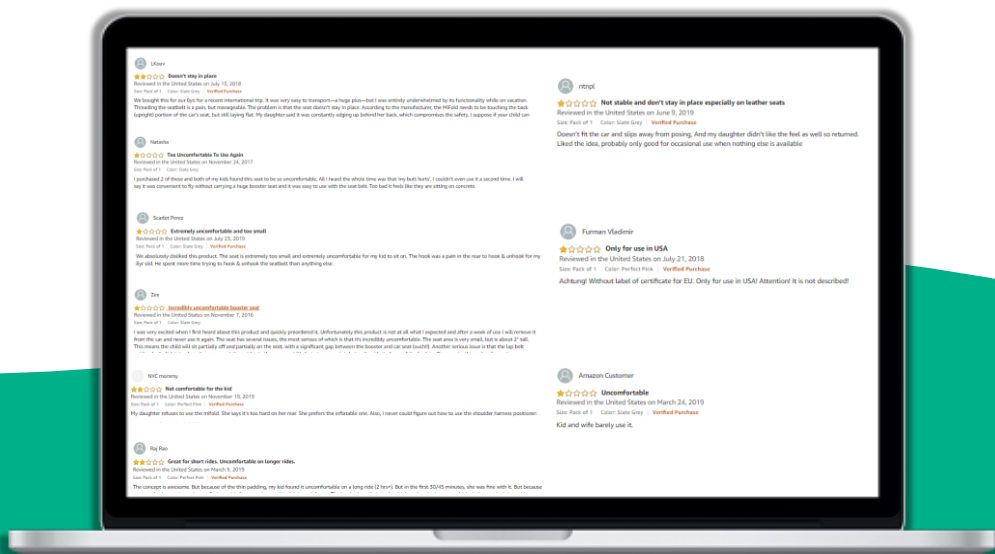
Ulixev
Doesn't stay in place
Reviewed in the United States on July 15, 2018
Size: Pack of 1 | Color: Slate Grey | Verified Purchase
We bought this for our 8yo for a recent international trip. It was very easy to transport—a huge plus—but I was entirely underwhelmed by its functionality while on vacation. Threading the seatbelt is a pain, but manageable. The problem is that the seat doesn't stay in place. According to the manufacturer, the mifold needs to be touching the back (upright) portion of the car's seat, but still laying flat. My daughter said it was constantly edging up behind her back, which compromises the safety. I suppose if your child can

Natasha
Too Uncomfortable To Use Again
Reviewed in the United States on November 24, 2017
Size: Pack of 1 | Color: Slate Grey
I purchased 2 of these and both of my kids found this seat to be so uncomfortable. All I heard the whole time was that 'my butt hurts'. I couldn't even use it a second time. I will say it was convenient to fly without carrying a huge booster seat and it was easy to use with the seat belt. Too bad it feels like they are sitting on concrete.

Scarlet Pence
Extremely uncomfortable and too small
Reviewed in the United States on July 25, 2019
Size: Pack of 1 | Color: Slate Grey | Verified Purchase
We absolutely disliked this product. The seat is extremely too small and extremely uncomfortable for my kid to sit on. The hook was a pain in the rear to hook & unhook for my 8yr old. He spent more time trying to hook & unhook the seatbelt than anything else.

Zoe
Incredibly uncomfortable booster seat
Reviewed in the United States on November 7, 2016
Size: Pack of 1 | Color: Slate Grey
I was very excited when I first heard about this product and quickly preordered it. Unfortunately this product is not at all what I expected and after a week of use I will remove it from the car and never use it again. The seat has several issues, the most serious of which is that it's incredibly uncomfortable. The seat area is very small, but is about 2" tall. This means the child will sit partially off and partially on the seat, with a significant gap between the booster and car seat (ouch!). Another serious issue is that the lap belt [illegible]

NYC mommy
Not comfortable for the kid
Reviewed in the United States on November 10, 2019
Size: Pack of 1 | Color: Slate Grey | Verified Purchase
My daughter refuses to use the mifold. She says it's too hard on her rear. She prefers the inflatable one. Also, I never could figure out how to use the shoulder harness positioner.

Raj Rao
Great for short rides. Uncomfortable on longer rides.
Reviewed in the United States on March 9, 2019
Size: Pack of 1 | Color: Perfect Pink | Verified Purchase
The concept is awesome. But because of the thin padding, my kid found it uncomfortable on a long ride (2 hrs+). But in the first 30/45 minutes, she was fine with it. But because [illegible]

ntnpl
Not stable and don't stay in place especially on leather seats
Reviewed in the United States on June 9, 2019
Size: Pack of 1 | Color: Slate Grey | Verified Purchase
Doesn't fit the car and slips away from posing. And my daughter didn't like the feel as well so returned. Liked the idea, probably only good for occasional use when nothing else is available

Furman Vladimir
Only for use in USA
Reviewed in the United States on July 21, 2018
Size: Pack of 1 | Color: Perfect Pink | Verified Purchase
Achtung! Without label of certificate for EU. Only for use in USA! Attention! It is not described!

Amazon Customer
Uncomfortable
Reviewed in the United States on March 24, 2019
Size: Pack of 1 | Color: Slate Grey | Verified Purchase
Kid and wife barely use it.